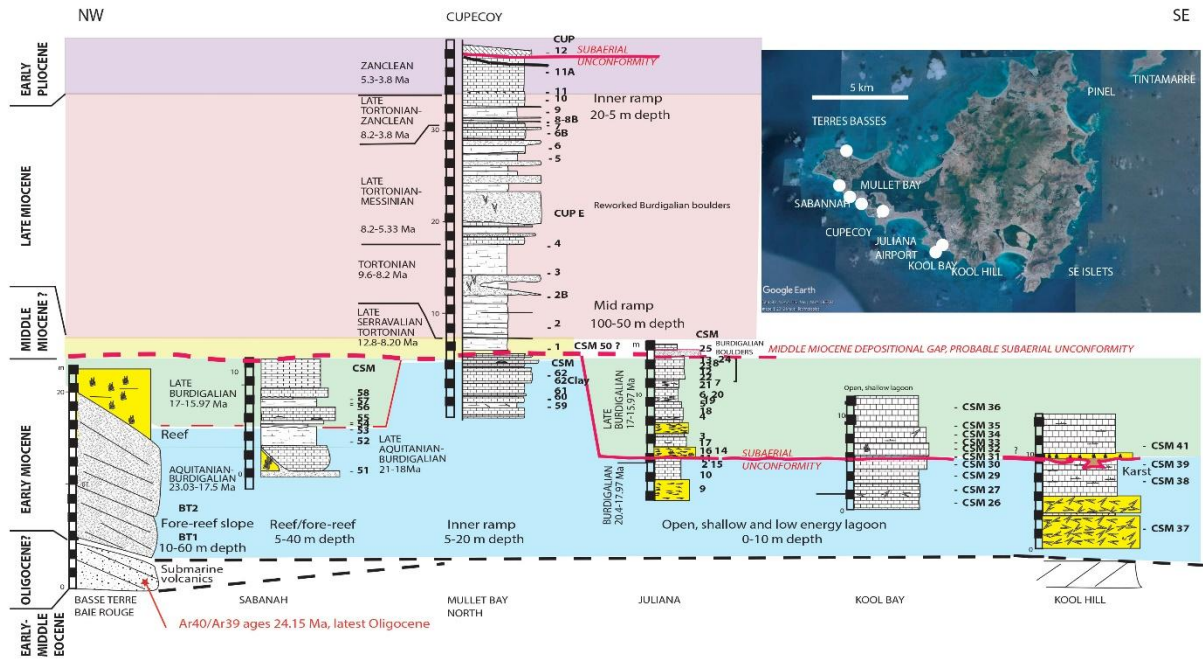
NW

CUPECOY

SE

EARLY PLIOCENE

LATE MIOCENE

MIDDLE MIOCENE ?

EARLY MIOCENE

OLIGOCENE?

EARLY-MIDDLE EOCENE

ZANCLEAN
5.3-3.8 Ma

LATE TORTONIAN-ZANCLEAN
8.2-3.8 Ma

LATE TORTONIAN-MESSINIAN
8.2-5.33 Ma

TORTONIAN
9.6-8.2 Ma

LATE SERRAVALIAN TORTONIAN
12.8-8.20 Ma

CUP
12
SUBAERIAL UNCONFORMITY
11A
11
10
9
8-8B
7
6B
6
5
CUP E
Reworked Burdigalian boulders
4
3
2B
2
1
CSM 50 ?

Inner ramp
20-5 m depth

Mid ramp
100-50 m depth

30
20
10

5 km
TERRES BASSES
MULLET BAY
SABANNAH
CUPECOY
JULIANA AIRPORT
KOOL BAY
KOOL HILL
SE ISLETS
PINEL
TINTAMARRE
Google Earth

CSM
BURDIGALIAN BOULDERS
25
MIDDLE MIOCENE DEPOSITIONAL GAP, PROBABLE SUBAERIAL UNCONFORMITY

m
20
10
0

LATE BURDIGALIAN
17-15.97 Ma

Reef

AQUITANIAN-BURDIGALIAN
23.03-17.5 Ma

BT2
BT1

Fore-reef slope
10-60 m depth

Submarine volcanics

CSM
58
57
56
55
54
53
52
51

LATE AQUITANIAN-BURDIGALIAN
21-18Ma

Reef/fore-reef
5-40 m depth

CSM
62
62Clay
61
60
59

Inner ramp
5-20 m depth

LATE BURDIGALIAN
17-15.97 Ma

BURDIGALIAN
20.4-17.97 Ma

24
23
22
21 7
6 20
19
18
5
4
3
17
16 14
13
2 15
10
9

SUBAERIAL UNCONFORMITY

Open, shallow lagoon

CSM 36
CSM 35
CSM 34
CSM 33
CSM 32
CSM 31
CSM 30
CSM 29
CSM 27
CSM 26

?
CSM 41
Karst
CSM 39
CSM 38
CSM 37

Open, shallow and low energy lagoon
0-10 m depth

BASSE TERRE BAIE ROUGE
SABANAH
MULLET BAY NORTH
JULIANA
KOOL BAY
KOOL HILL

Ar40/Ar39 ages 24.15 Ma, latest Oligocene